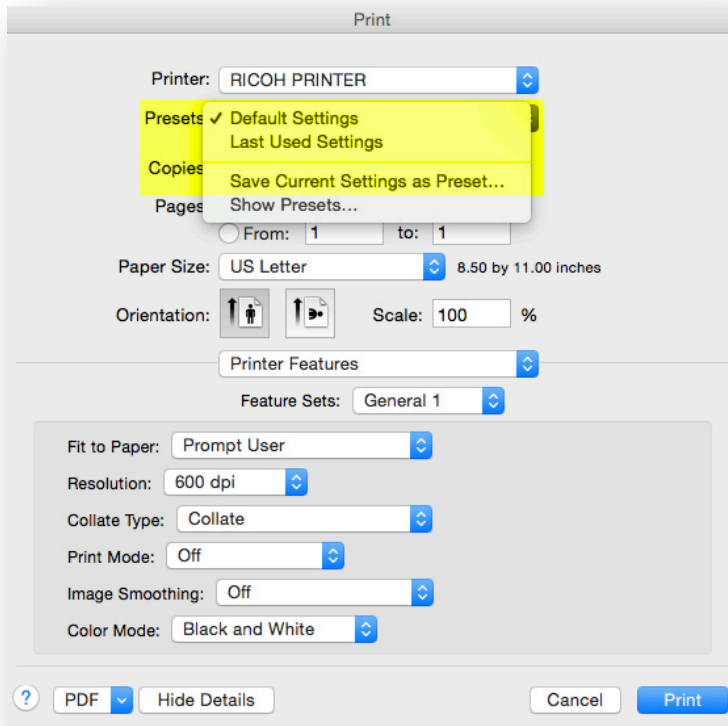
Print

Printer: RICOH PRINTER

Presets ✓ Default Settings
Last Used Settings

Copies
Save Current Settings as Preset...
Pages
Show Presets...

From: 1 to: 1

Paper Size: US Letter 8.50 by 11.00 inches

Orientation:

Scale: 100 %

Printer Features

Feature Sets: General 1

Fit to Paper: Prompt User

Resolution: 600 dpi

Collate Type: Collate

Print Mode: Off

Image Smoothing: Off

Color Mode: Black and White

?

PDF

Hide Details

Cancel

Print